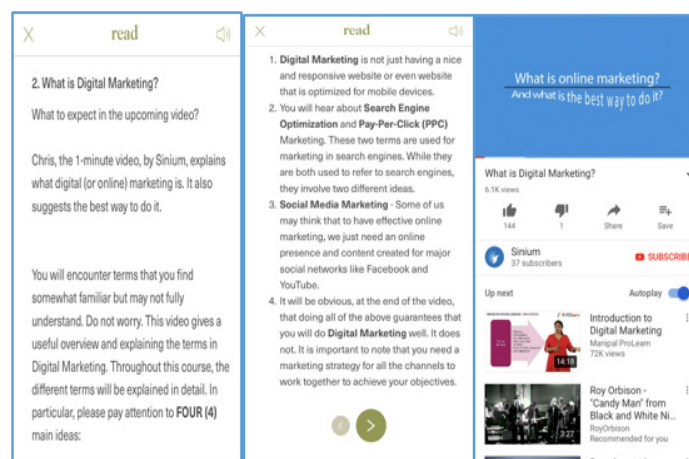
X read

2. What is Digital Marketing?

What to expect in the upcoming video?

Chris, the 1-minute video, by Sinium, explains what digital (or online) marketing is. It also suggests the best way to do it.

You will encounter terms that you find somewhat familiar but may not fully understand. Do not worry. This video gives a useful overview and explaining the terms in Digital Marketing. Throughout this course, the different terms will be explained in detail. In particular, please pay attention to FOUR (4) main ideas:

X read

1. Digital Marketing is not just having a nice and responsive website or even website that is optimized for mobile devices.
2. You will hear about Search Engine Optimization and Pay-Per-Click (PPC) Marketing. These two terms are used for marketing in search engines. While they are both used to refer to search engines, they involve two different ideas.
3. Social Media Marketing - Some of us may think that to have effective online marketing, we just need an online presence and content created for major social networks like Facebook and YouTube.
4. It will be obvious, at the end of the video, that doing all of the above guarantees that you will do Digital Marketing well. It does not. It is important to note that you need a marketing strategy for all the channels to work together to achieve your objectives.

What is online marketing?
And what is the best way to do it?

What is Digital Marketing?
6.1K views

144 1 Share Save

Sinium
37 subscribers
SUBSCRIBE

Up next Autoplay

Introduction to Digital Marketing
Manipal ProLearn
72K views
14:18

Roy Orbison - "Candy Man" from Black and White Ni...
RoyOrbison
Recommended for you
3:27